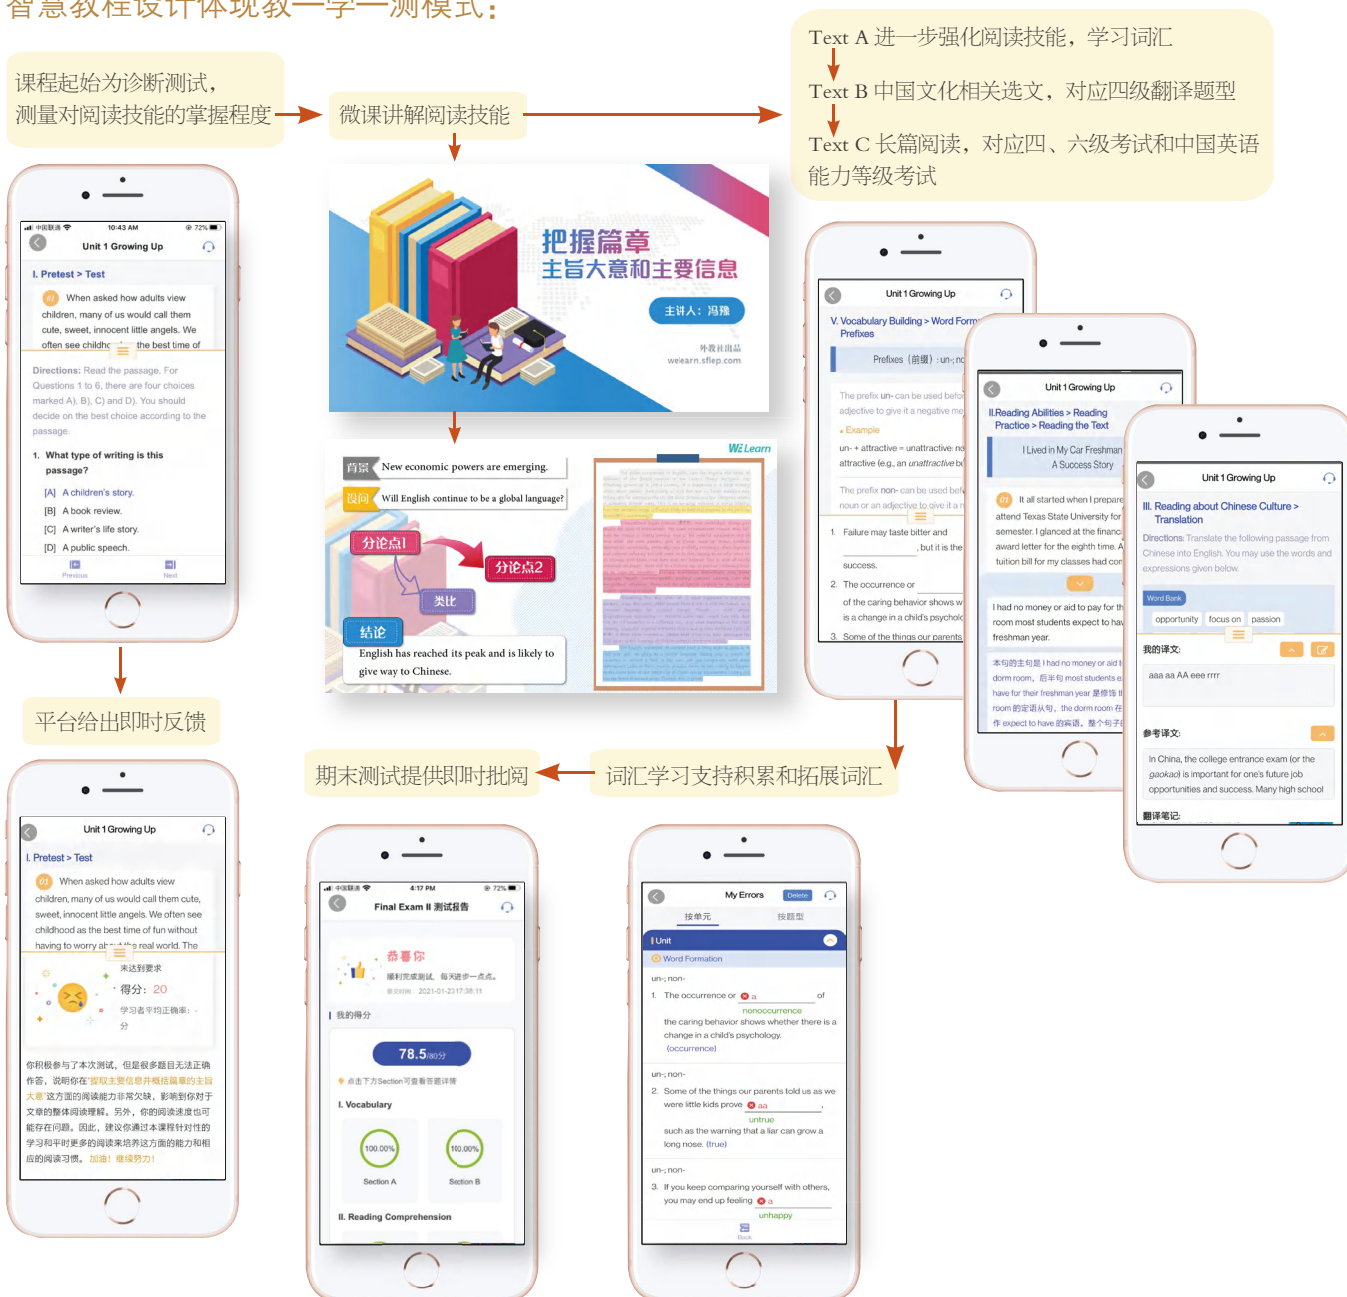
智慧教程设计体现教—学—测模式：

课程起始为诊断测试，测量对阅读技能的掌握程度

微课讲解阅读技能

Text A 进一步强化阅读技能，学习词汇
Text B 中国文化相关选文，对应四级翻译题型
Text C 长篇阅读，对应四、六级考试和中国英语能力等级考试

10:43 AM
Unit 1 Growing Up
I. Pretest > Test
01 When asked how adults view children, many of us would call them cute, sweet, innocent little angels. We often see childho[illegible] the best time of
Directions: Read the passage. For Questions 1 to 6, there are four choices marked A), B), C) and D). You should decide on the best choice according to the passage.
1. What type of writing is this passage?
[A] A children's story.
[B] A book review.
[C] A writer's life story.
[D] A public speech.
Previous Next

把握篇章
主旨大意和主要信息
主讲人：冯雅
外教社出品
welearn.sflep.com

WeLearn
背景 New economic powers are emerging.
设问 Will English continue to be a global language?
分论点1
分论点2
类比
结论 English has reached its peak and is likely to give way to Chinese.

Unit 1 Growing Up
V. Vocabulary Building > Word Form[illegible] Prefixes
Prefixes（前缀）: un-; no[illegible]
The prefix un- can be used befo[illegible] adjective to give it a negative me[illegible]
Example
un- + attractive = unattractive: no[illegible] attractive (e.g., an unattractive bu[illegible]
The prefix non- can be used bef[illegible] noun or an adjective to give it a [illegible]
1. Failure may taste bitter and ____, but it is the ____ success.
2. The occurrence or ____ of the caring behavior shows w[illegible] is a change in a child's psycholo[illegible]
3. Some of the things our parents

Unit 1 Growing Up
II.Reading Abilities > Reading Practice > Reading the Text
I Lived in My Car Freshman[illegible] A Success Story
01 It all started when I prepare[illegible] attend Texas State University for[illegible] semester. I glanced at the financ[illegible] award letter for the eighth time. A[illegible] tuition bill for my classes had con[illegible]
I had no money or aid to pay for th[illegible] dorm room, which most students expect to hav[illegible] freshman year.
本句的主句是 I had no money or aid t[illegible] dorm room，后半句 most students e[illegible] have for their freshman year 是修饰 th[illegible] room 的定语从句，the dorm room 在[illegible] 作 expect to have 的宾语，整个句子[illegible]

Unit 1 Growing Up
III. Reading about Chinese Culture > Translation
Directions: Translate the following passage from Chinese into English. You may use the words and expressions given below.
Word Bank
opportunity focus on passion
我的译文:
aaa aa AA eee rrrr
参考译文:
In China, the college entrance exam (or the gaokao) is important for one's future job opportunities and success. Many high school
翻译笔记:

平台给出即时反馈

期末测试提供即时批阅

词汇学习支持积累和拓展词汇

Unit 1 Growing Up
I. Pretest > Test
01 When asked how adults view children, many of us would call them cute, sweet, innocent little angels. We often see childhood as the best time of fun without having to worry ab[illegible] real world. The
未达到要求
得分：20
学习者平均正确率：- 分
你积极参与了本次测试，但是很多题目无法正确作答，说明你在"提取主要信息并概括篇章的主旨大意"这方面的阅读能力非常欠缺，影响到你对于文章的整体阅读理解。另外，你的阅读速度也可能存在问题。因此，建议你通过本课程针对性的学习和平时更多的阅读来培养这方面的能力和相应的阅读习惯。加油！继续努力！

4:17 PM
Final Exam II 测试报告
恭喜你
顺利完成测试，每天进步一点点。
提交时间：2021-01-23 17:38:11
我的得分
78.5/80分
点击下方Section可查看答题详情
I. Vocabulary
100.00% Section A
100.00% Section B
II. Reading Comprehension

My Errors Delete
按单元 按题型
Unit
Word Formation
un-; non-
1. The occurrence or a of
nonoccurrence
the caring behavior shows whether there is a change in a child's psychology. (occurrence)
un-; non-
2. Some of the things our parents told us as we were little kids prove aa,
untrue
such as the warning that a liar can grow a long nose. (true)
un-; non-
3. If you keep comparing yourself with others, you may end up feeling a
unhappy
Book